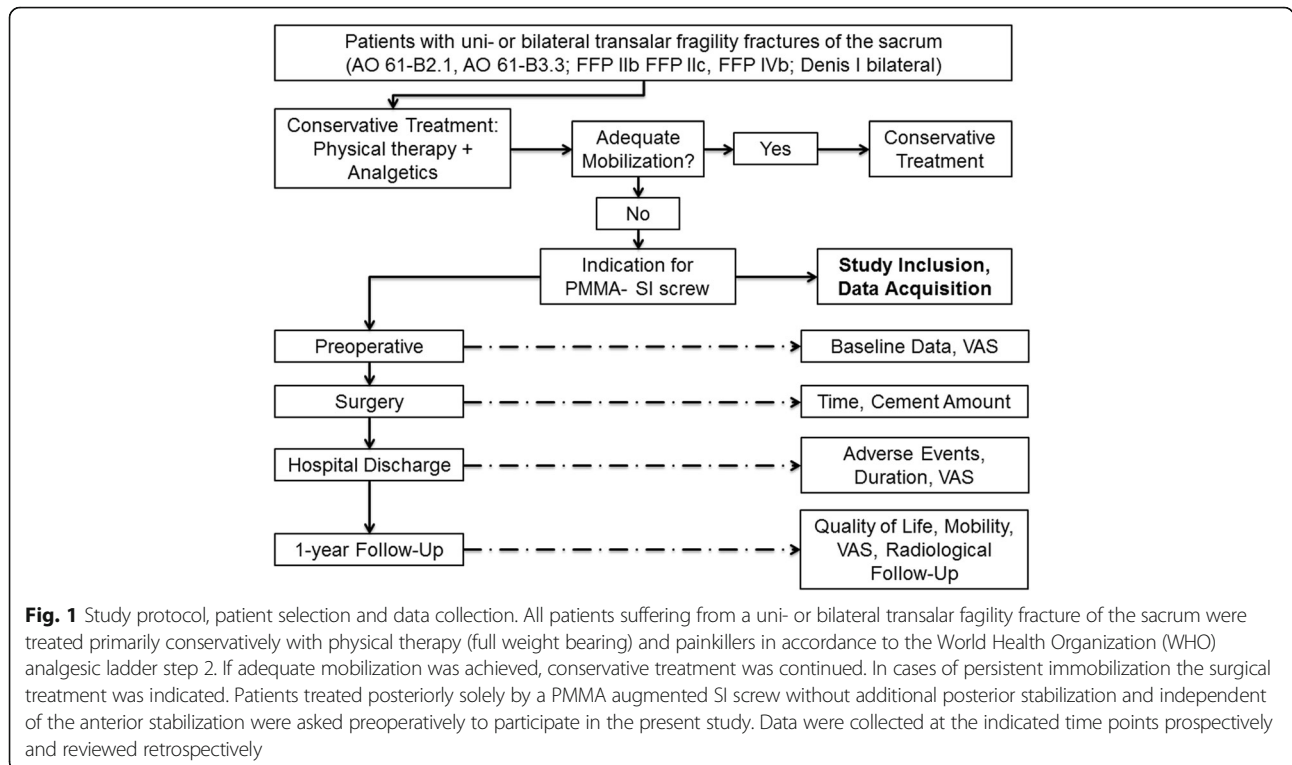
Patients with uni- or bilateral transalar fragility fractures of the sacrum (AO 61-B2.1, AO 61-B3.3; FFP IIb FFP IIc, FFP IVb; Denis I bilateral)

Conservative Treatment: Physical therapy + Analgetics

Adequate Mobilization?

Yes

Conservative Treatment

No

Indication for PMMA- SI screw

**Study Inclusion, Data Acquisition**

Preoperative

Baseline Data, VAS

Surgery

Time, Cement Amount

Hospital Discharge

Adverse Events, Duration, VAS

1-year Follow-Up

Quality of Life, Mobility, VAS, Radiological Follow-Up

**Fig. 1** Study protocol, patient selection and data collection. All patients suffering from a uni- or bilateral transalar fagility fracture of the sacrum were treated primarily conservatively with physical therapy (full weight bearing) and painkillers in accordance to the World Health Organization (WHO) analgesic ladder step 2. If adequate mobilization was achieved, conservative treatment was continued. In cases of persistent immobilization the surgical treatment was indicated. Patients treated posteriorly solely by a PMMA augmented SI screw without additional posterior stabilization and independent of the anterior stabilization were asked preoperatively to participate in the present study. Data were collected at the indicated time points prospectively and reviewed retrospectively